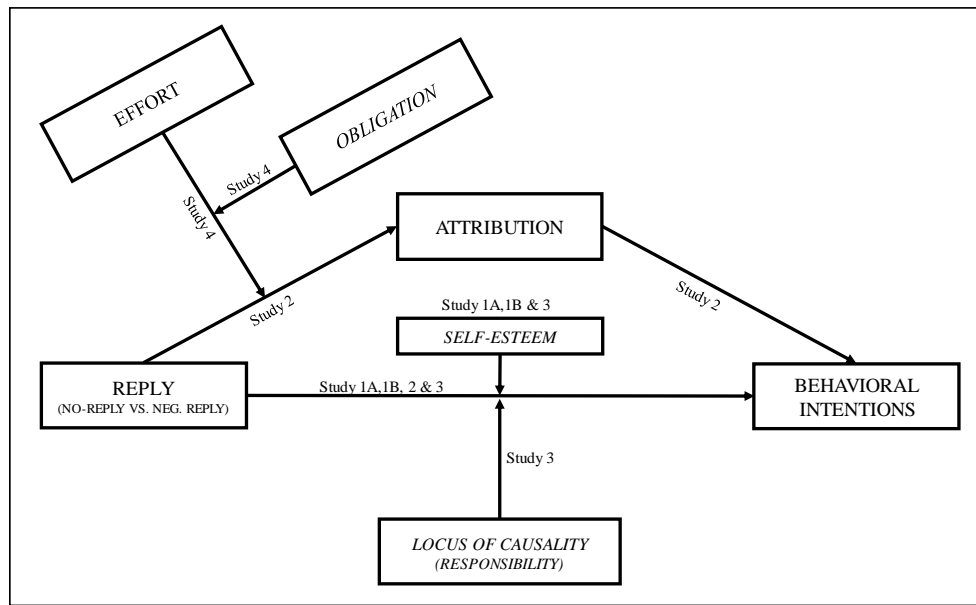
EFFORT

OBLIGATION

Study 4

Study 4

ATTRIBUTION

Study 2

Study 2

Study 1A,1B & 3

SELF-ESTEEM

REPLY
(NO-REPLY VS. NEG. REPLY)

Study 1A,1B, 2 & 3

BEHAVIORAL INTENTIONS

Study 3

LOCUS OF CAUSALITY
(RESPONSIBILITY)